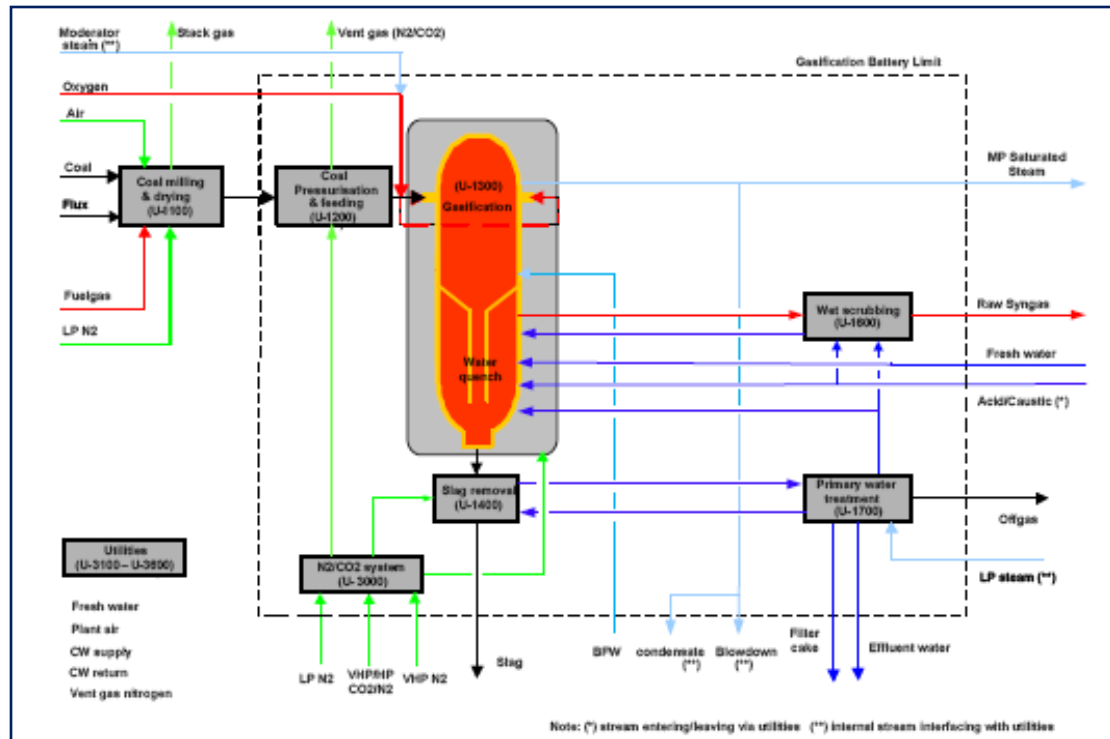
Moderator steam (**)

Stack gas

Vent gas (N2/CO2)

Gasification Battery Limit

Oxygen

Air

Coal

Flux

Coal milling & drying (U-1100)

Coal Pressurisation & feeding (U-1200)

(U-1300) Gasification

MP Saturated Steam

Fuelgas

LP N2

Wet scrubbing (U-1600)

Raw Syngas

Water quench

Fresh water

Acid/Caustic (*)

Slag removal (U-1400)

Primary water treatment (U-1700)

Offgas

Utilities (U-3100 – U-3600)

N2/CO2 system (U- 3000)

LP steam (**)

Fresh water

Plant air

CW supply

CW return

Vent gas nitrogen

LP N2

VHP/HP CO2/N2

VHP N2

Slag

BFW

condensate (**)

Blowdown (**)

Filter cake

Effluent water

Note: (*) stream entering/leaving via utilities (**) internal stream interfacing with utilities